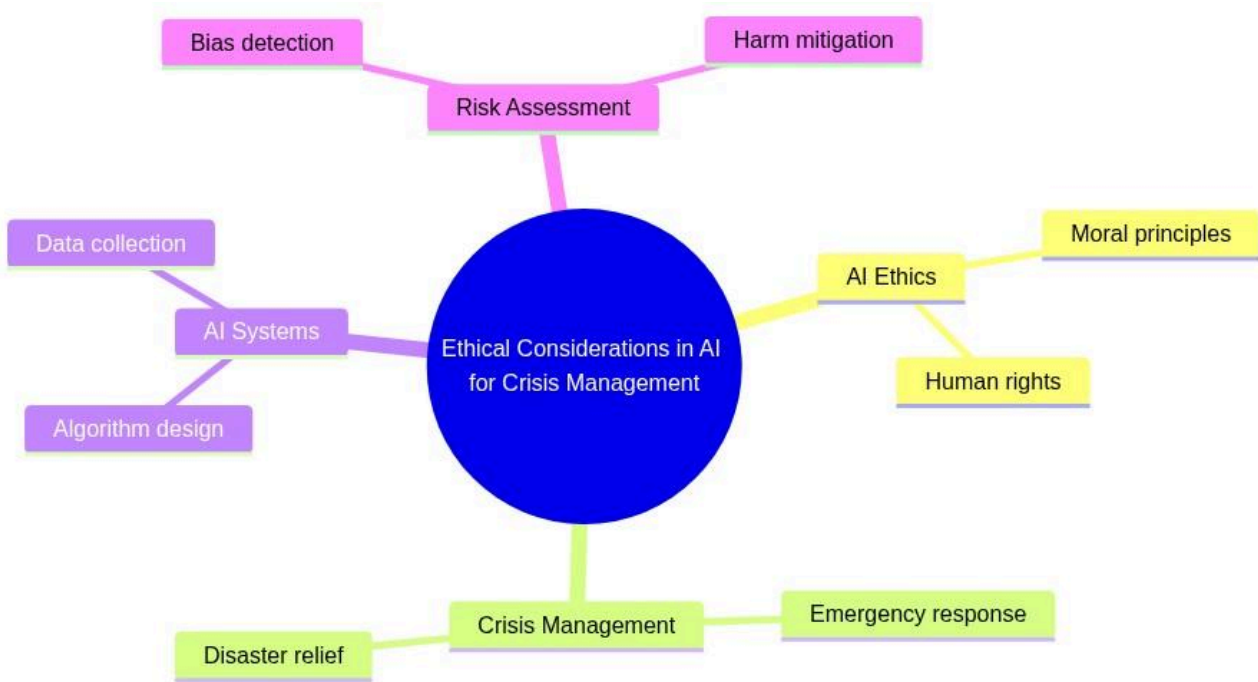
Ethical Considerations in AI for Crisis Management

Risk Assessment
Bias detection
Harm mitigation

AI Ethics
Moral principles
Human rights

Crisis Management
Emergency response
Disaster relief

AI Systems
Data collection
Algorithm design